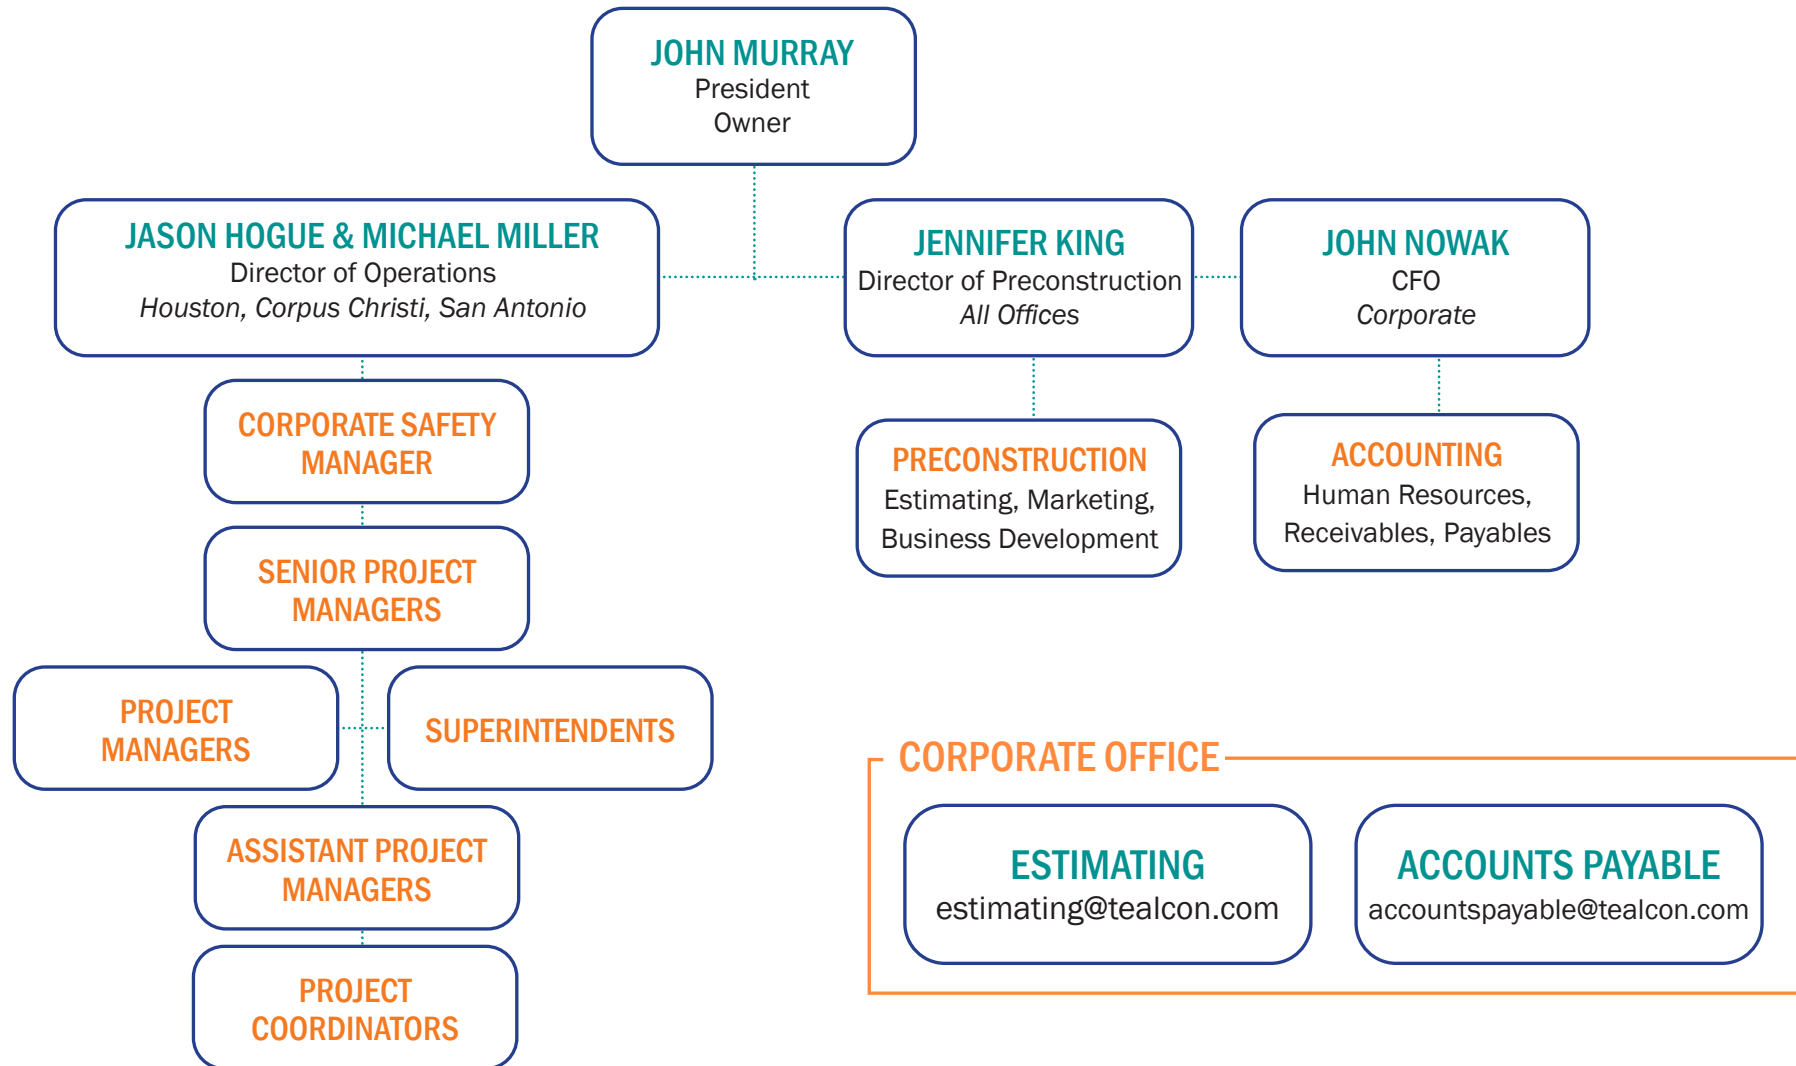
JOHN MURRAY
President
Owner

JASON HOGUE & MICHAEL MILLER
Director of Operations
Houston, Corpus Christi, San Antonio

JENNIFER KING
Director of Preconstruction
All Offices

JOHN NOWAK
CFO
Corporate

CORPORATE SAFETY MANAGER

SENIOR PROJECT MANAGERS

PROJECT MANAGERS

SUPERINTENDENTS

ASSISTANT PROJECT MANAGERS

PROJECT COORDINATORS

PRECONSTRUCTION
Estimating, Marketing, Business Development

ACCOUNTING
Human Resources, Receivables, Payables

CORPORATE OFFICE

ESTIMATING
estimating@tealcon.com

ACCOUNTS PAYABLE
accountspayable@tealcon.com